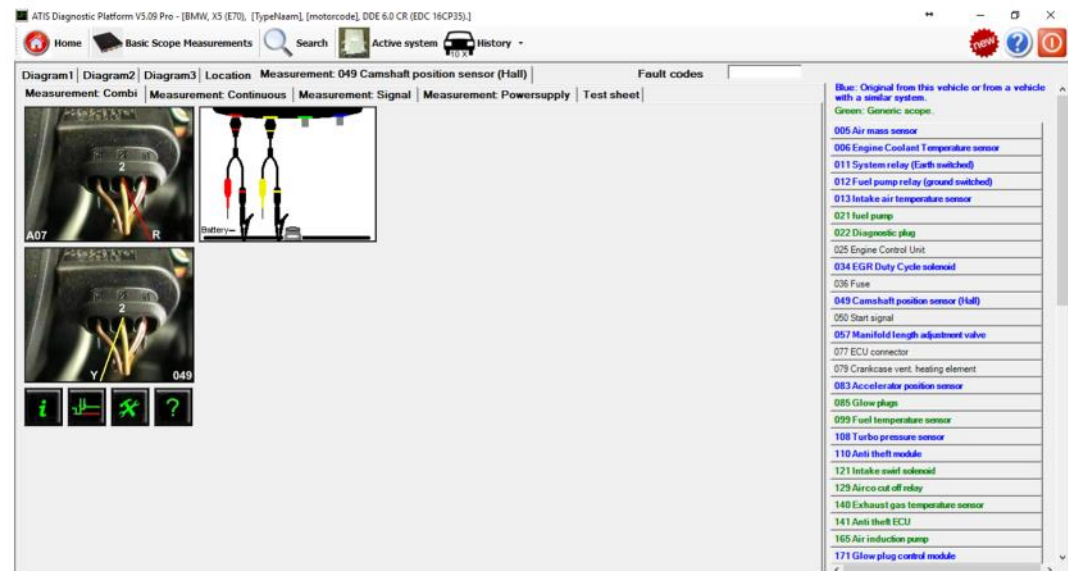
ATIS Diagnostic Platform V5.09 Pro - [BMW, X5 (E70), [TypeNaam], [motorcode], DDE 6.0 CR (EDC 16CP35).]

Home | Basic Scope Measurements | Search | Active system | History

new

Diagram1 | Diagram2 | Diagram3 | Location | Measurement: 049 Camshaft position sensor (Hall) | Fault codes

Measurement: Combi | Measurement: Continuous | Measurement: Signal | Measurement: Powersupply | Test sheet

2
A07
R

Battery

2
Y
049

Blue: Original from this vehicle or from a vehicle with a similar system.
Green: Generic scope.

005 Air mass sensor
006 Engine Coolant Temperature sensor
011 System relay (Earth switched)
012 Fuel pump relay (ground switched)
013 Intake air temperature sensor
021 fuel pump
022 Diagnostic plug
025 Engine Control Unit
034 EGR Duty Cycle solenoid
036 Fuse
049 Camshaft position sensor (Hall)
050 Start signal
057 Manifold length adjustment valve
077 ECU connector
079 Crankcase vent. heating element
083 Accelerator position sensor
085 Glow plugs
099 Fuel temperature sensor
108 Turbo pressure sensor
110 Anti theft module
121 Intake swirl solenoid
129 Airco cut off relay
140 Exhaust gas temperature sensor
141 Anti theft ECU
165 Air induction pump
171 Glow plug control module